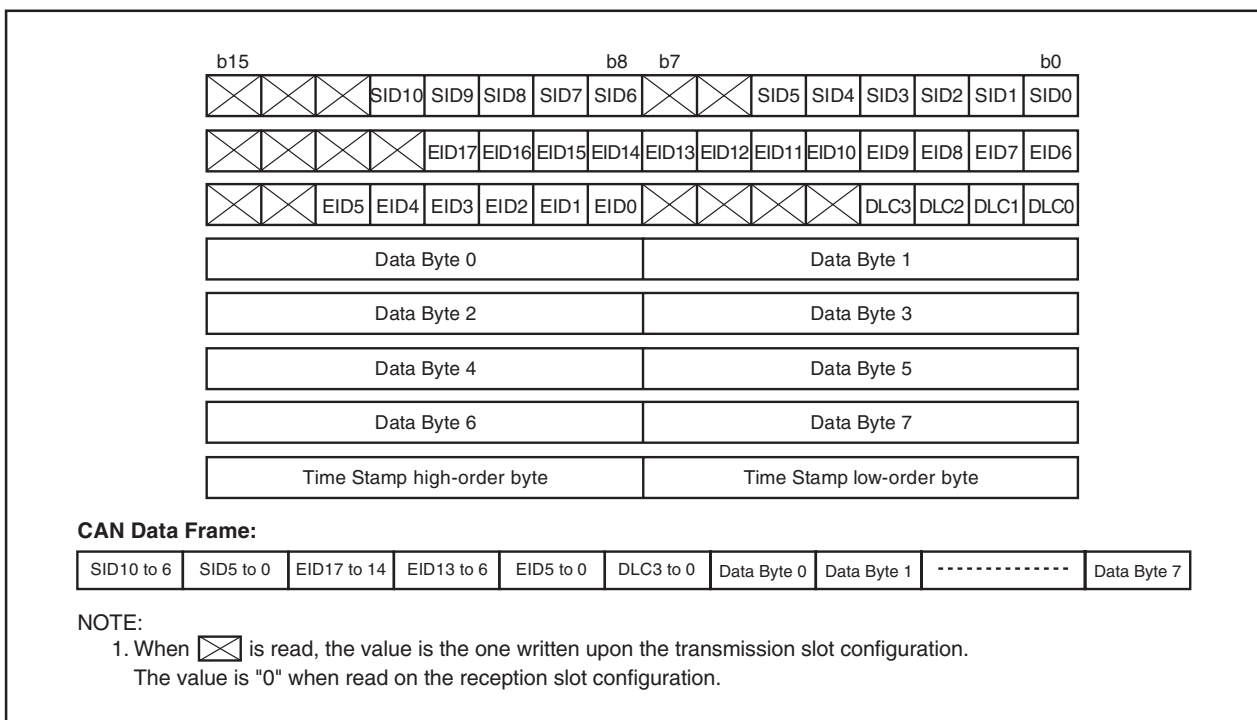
b15 b8 b7 b0

|  |  |  |  |  |  |  |  |  |  |  |  |  |  |  |  |
|---|---|---|---|---|---|---|---|---|---|---|---|---|---|---|---|
|  |  |  | SID10 | SID9 | SID8 | SID7 | SID6 |  |  | SID5 | SID4 | SID3 | SID2 | SID1 | SID0 |
|  |  |  |  | EID17 | EID16 | EID15 | EID14 | EID13 | EID12 | EID11 | EID10 | EID9 | EID8 | EID7 | EID6 |
|  |  | EID5 | EID4 | EID3 | EID2 | EID1 | EID0 |  |  |  |  | DLC3 | DLC2 | DLC1 | DLC0 |

| | |
|---|---|
| Data Byte 0 | Data Byte 1 |
| Data Byte 2 | Data Byte 3 |
| Data Byte 4 | Data Byte 5 |
| Data Byte 6 | Data Byte 7 |
| Time Stamp high-order byte | Time Stamp low-order byte |

CAN Data Frame:

| SID10 to 6 | SID5 to 0 | EID17 to 14 | EID13 to 6 | EID5 to 0 | DLC3 to 0 | Data Byte 0 | Data Byte 1 | -------------- | Data Byte 7 |
|---|---|---|---|---|---|---|---|---|---|

NOTE:
1. When [ ] is read, the value is the one written upon the transmission slot configuration. The value is "0" when read on the reception slot configuration.